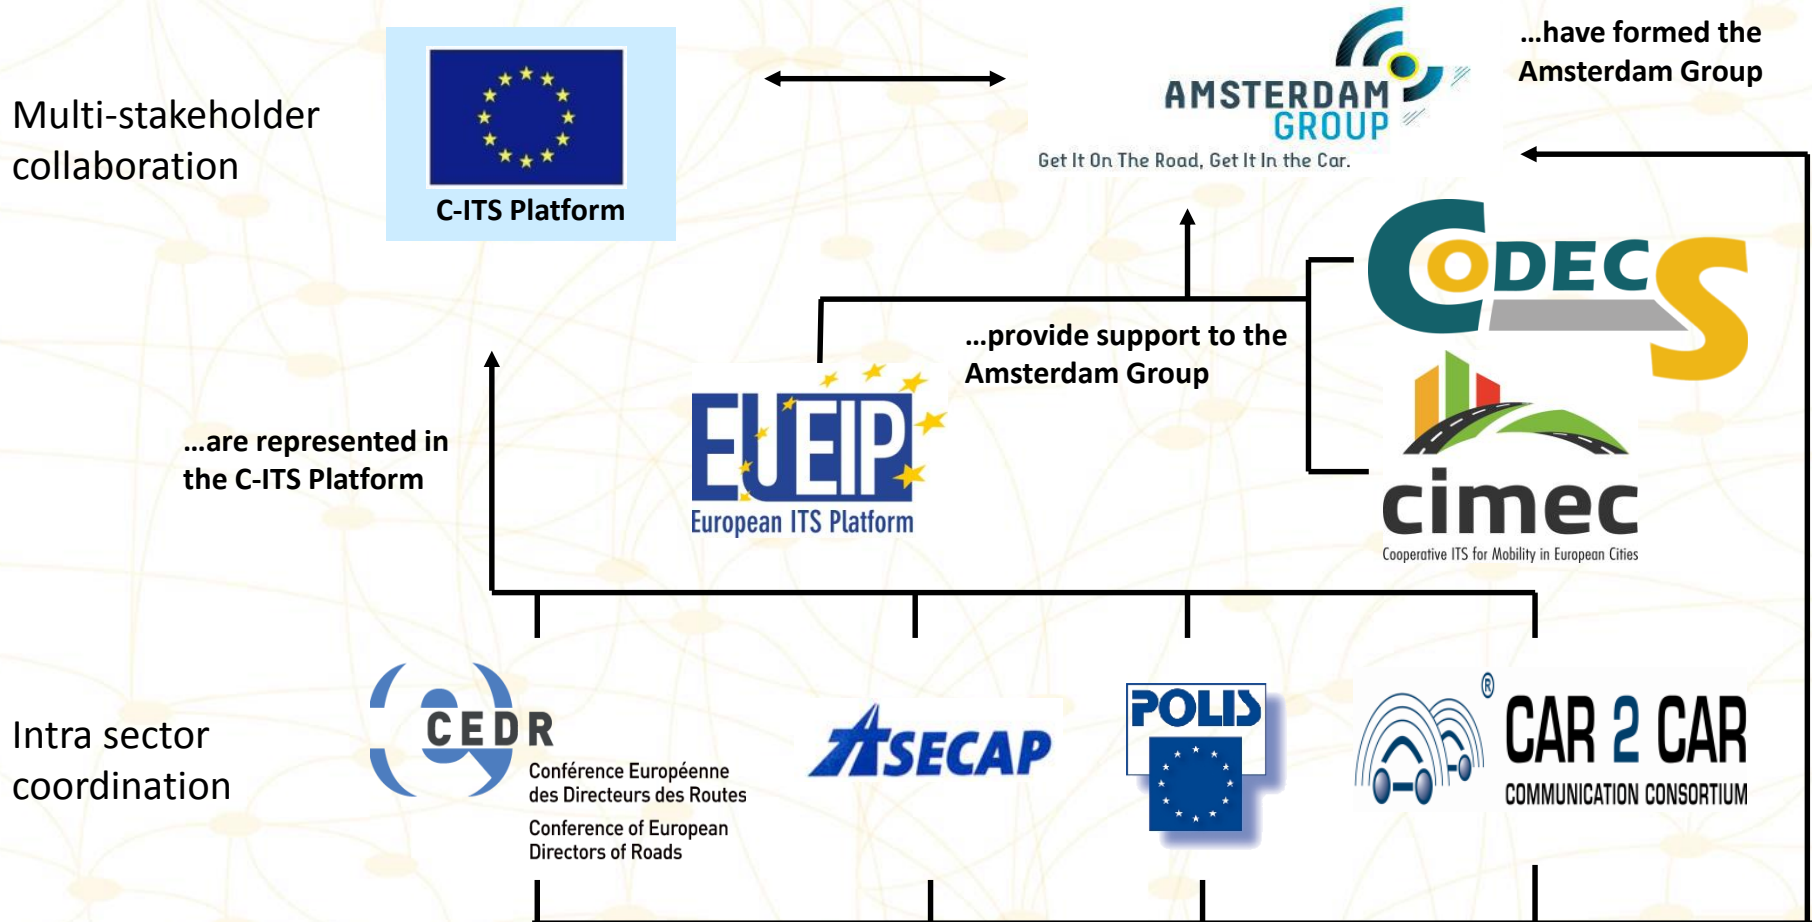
Multi-stakeholder collaboration

C-ITS Platform

AMSTERDAM GROUP
Get It On The Road, Get It In the Car.

...have formed the Amsterdam Group

CODECS

...provide support to the Amsterdam Group

EUEIP
European ITS Platform

cimec
Cooperative ITS for Mobility in European Cities

...are represented in the C-ITS Platform

Intra sector coordination

CEDR
Conférence Européenne des Directeurs des Routes
Conference of European Directors of Roads

ASECAP

POLIS

CAR 2 CAR
COMMUNICATION CONSORTIUM